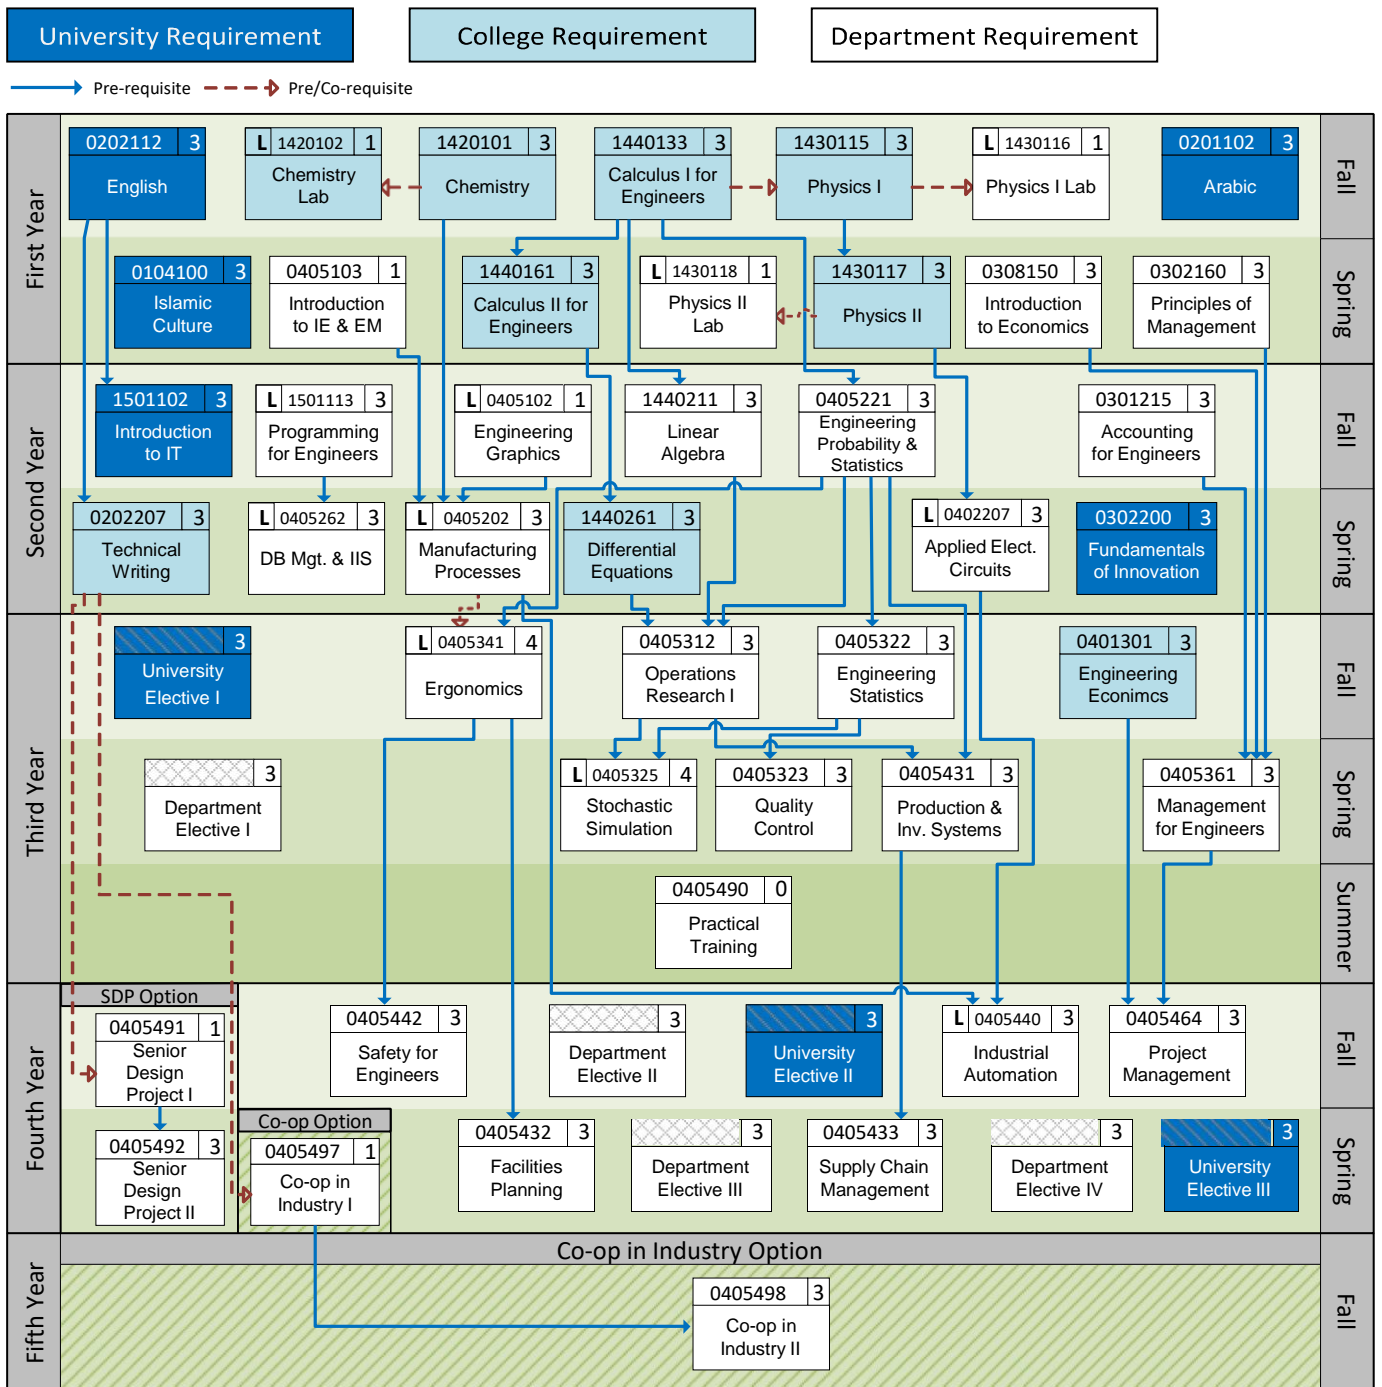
University Requirement | College Requirement | Department Requirement

Pre-requisite | Pre/Co-requisite

First Year

Fall

0202112 3 English

L 1420102 1 Chemistry Lab

1420101 3 Chemistry

1440133 3 Calculus I for Engineers

1430115 3 Physics I

L 1430116 1 Physics I Lab

0201102 3 Arabic

Spring

0104100 3 Islamic Culture

0405103 1 Introduction to IE & EM

1440161 3 Calculus II for Engineers

L 1430118 1 Physics II Lab

1430117 3 Physics II

0308150 3 Introduction to Economics

0302160 3 Principles of Management

Second Year

Fall

1501102 3 Introduction to IT

L 1501113 3 Programming for Engineers

L 0405102 1 Engineering Graphics

1440211 3 Linear Algebra

0405221 3 Engineering Probability & Statistics

0301215 3 Accounting for Engineers

Spring

0202207 3 Technical Writing

L 0405262 3 DB Mgt. & IIS

L 0405202 3 Manufacturing Processes

1440261 3 Differential Equations

L 0402207 3 Applied Elect. Circuits

0302200 3 Fundamentals of Innovation

Third Year

Fall

3 University Elective I

L 0405341 4 Ergonomics

0405312 3 Operations Research I

0405322 3 Engineering Statistics

0401301 3 Engineering Econimcs

Spring

3 Department Elective I

L 0405325 4 Stochastic Simulation

0405323 3 Quality Control

0405431 3 Production & Inv. Systems

0405361 3 Management for Engineers

Summer

0405490 0 Practical Training

Fourth Year

Fall

SDP Option

0405491 1 Senior Design Project I

0405442 3 Safety for Engineers

3 Department Elective II

3 University Elective II

L 0405440 3 Industrial Automation

0405464 3 Project Management

Spring

0405492 3 Senior Design Project II

Co-op Option

0405497 1 Co-op in Industry I

0405432 3 Facilities Planning

3 Department Elective III

0405433 3 Supply Chain Management

3 Department Elective IV

3 University Elective III

Fifth Year

Co-op in Industry Option

Fall

0405498 3 Co-op in Industry II